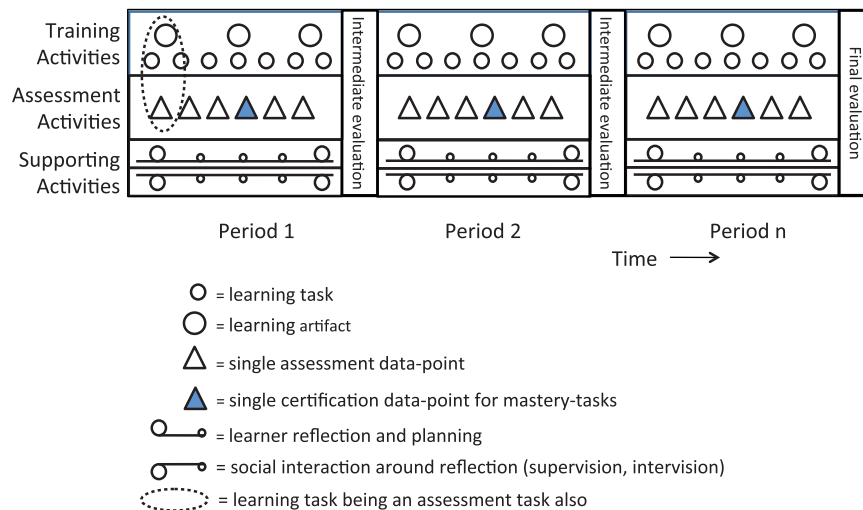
Training Activities

Assessment Activities

Supporting Activities

Intermediate evaluation

Intermediate evaluation

Final evaluation

Period 1

Period 2

Period n

Time

= learning task

= learning artifact

= single assessment data-point

= single certification data-point for mastery-tasks

= learner reflection and planning

= social interaction around reflection (supervision, intervision)

= learning task being an assessment task also